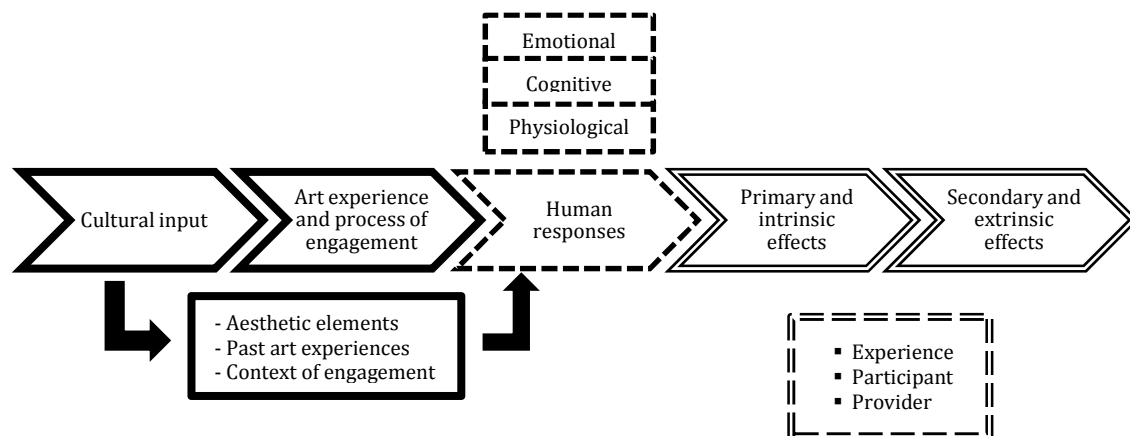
Emotional
Cognitive
Physiological

Cultural input

Art experience and process of engagement

Human responses

Primary and intrinsic effects

Secondary and extrinsic effects

- Aesthetic elements
- Past art experiences
- Context of engagement

▪ Experience
▪ Participant
▪ Provider